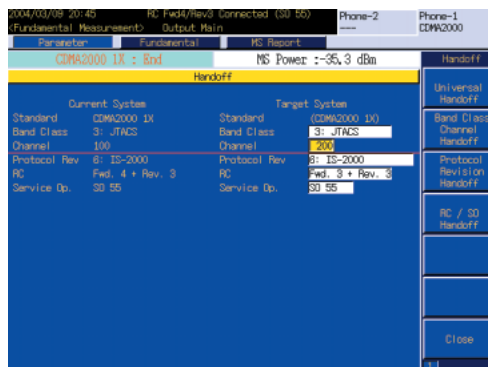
2004/03/09 20:45 RC Fwd4/Rev3 Connected (SO 55)
<Fundamental Measurement> Output Main
Phone-2
----
Phone-1
CDMA2000

Parameter
Fundamental
MS Report

CDMA2000 1X : End
MS Power :-35.3 dBm

Handoff

Current System
Standard CDMA2000 1X
Band Class 3: JTACS
Channel 100
Protocol Rev 6: IS-2000
RC Fwd. 4 + Rev. 3
Service Op. SO 55

Target System
Standard (CDMA2000 1X)
Band Class 3: JTACS
Channel 200
Protocol Rev 6: IS-2000
RC Fwd. 3 + Rev. 3
Service Op. SO 55

Handoff
Universal Handoff
Band Class Channel Handoff
Protocol Revision Handoff
RC / SO Handoff
Close
1